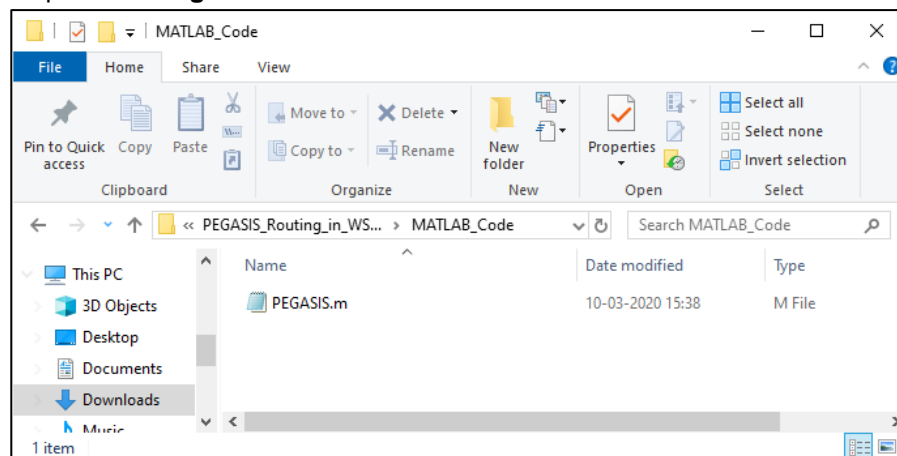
MATLAB_Code

File Home Share View

Pin to Quick access Copy Paste

Clipboard

Move to Delete

Copy to Rename

Organize

New folder

New

Properties

Open

Select all

Select none

Invert selection

Select

« PEGASIS_Routing_in_WS... › MATLAB_Code

Search MATLAB_Code

This PC

3D Objects

Desktop

Documents

Downloads

Music

| Name | Date modified | Type |
|---|---|---|
| PEGASIS.m | 10-03-2020 15:38 | M File |

1 item